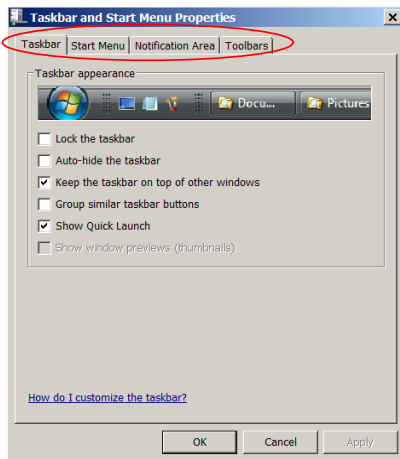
Taskbar and Start Menu Properties

Taskbar | Start Menu | Notification Area | Toolbars

Taskbar appearance

Docu... | Pictures

Lock the taskbar

Auto-hide the taskbar

Keep the taskbar on top of other windows

Group similar taskbar buttons

Show Quick Launch

Show window previews (thumbnails)

How do I customize the taskbar?

OK | Cancel | Apply